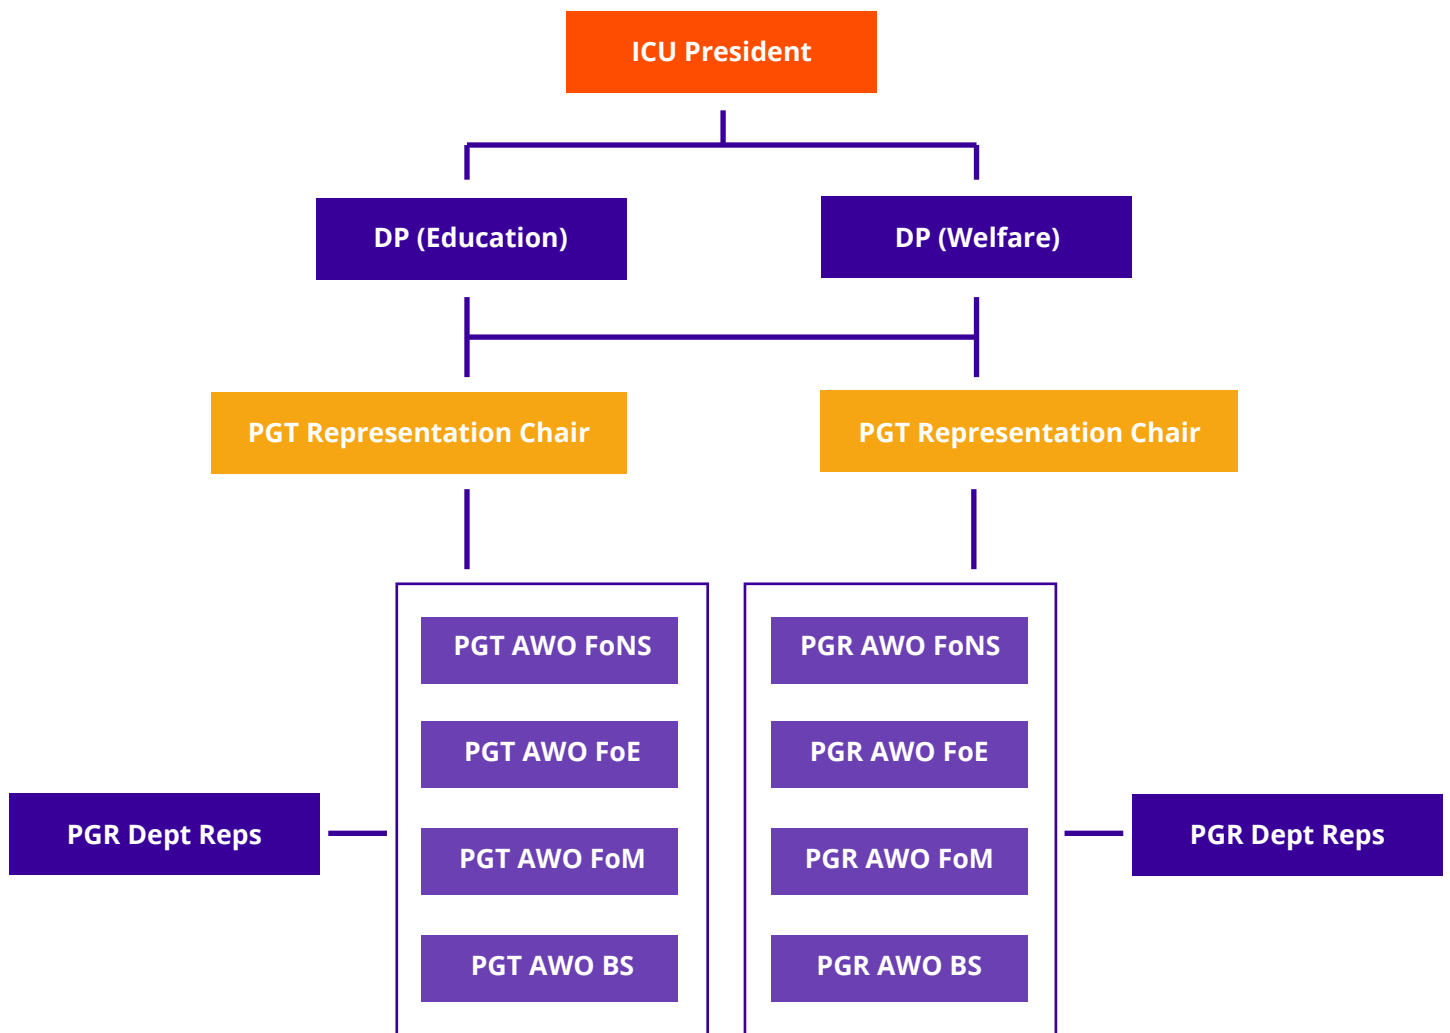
ICU President

DP (Education)

DP (Welfare)

PGT Representation Chair

PGT Representation Chair

PGT AWO FoNS

PGT AWO FoE

PGT AWO FoM

PGT AWO BS

PGR AWO FoNS

PGR AWO FoE

PGR AWO FoM

PGR AWO BS

PGR Dept Reps

PGR Dept Reps